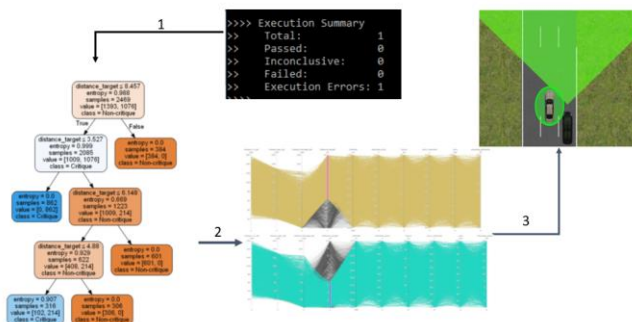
>>>> Execution Summary
>> Total: 1
>> Passed: 0
>> Inconclusive: 0
>> Failed: 0
>> Execution Errors: 1

1

distance_target ≤ 8.457
entropy = 0.988
samples = 2469
value = [1393, 1076]
class = Non-critique

True

False

distance_target ≤ 3.527
entropy = 0.999
samples = 2085
value = [1009, 1076]
class = Critique

entropy = 0.0
samples = 384
value = [384, 0]
class = Non-critique

entropy = 0.0
samples = 862
value = [0, 862]
class = Critique

distance_target ≤ 6.149
entropy = 0.669
samples = 1223
value = [1009, 214]
class = Non-critique

distance_target ≤ 4.88
entropy = 0.929
samples = 622
value = [408, 214]
class = Non-critique

entropy = 0.0
samples = 601
value = [601, 0]
class = Non-critique

entropy = 0.907
samples = 316
value = [102, 214]
class = Critique

entropy = 0.0
samples = 306
value = [306, 0]
class = Non-critique

2

3